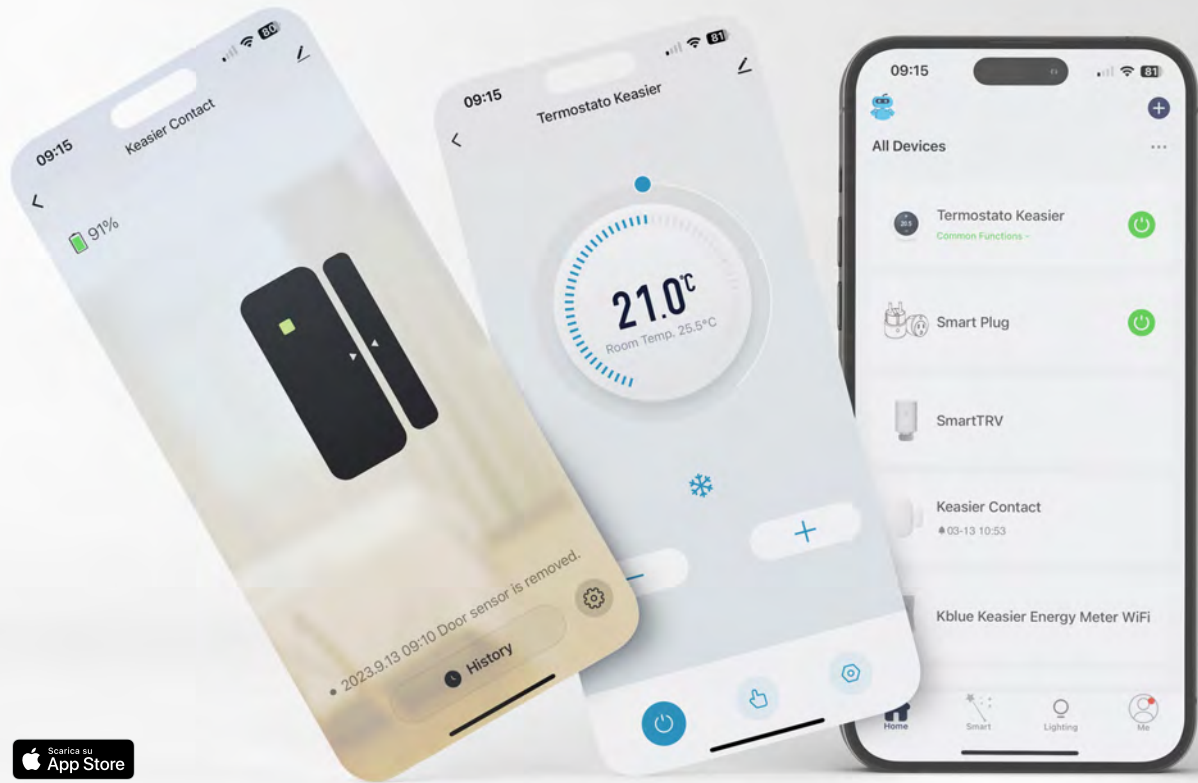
09:15

80

Keasier Contact

<

91%

• 2023.9.13 09:10 Door sensor is removed.

History

09:15

81

Termostato Keasier

<

21.0℃

Room Temp. 25.5℃

+

−

09:15

81

All Devices

...

Termostato Keasier

Common Functions ›

Smart Plug

SmartTRV

Keasier Contact

03-13 10:53

Kblue Keasier Energy Meter WiFi

Home

Smart

Lighting

Me

Scarica su
App Store